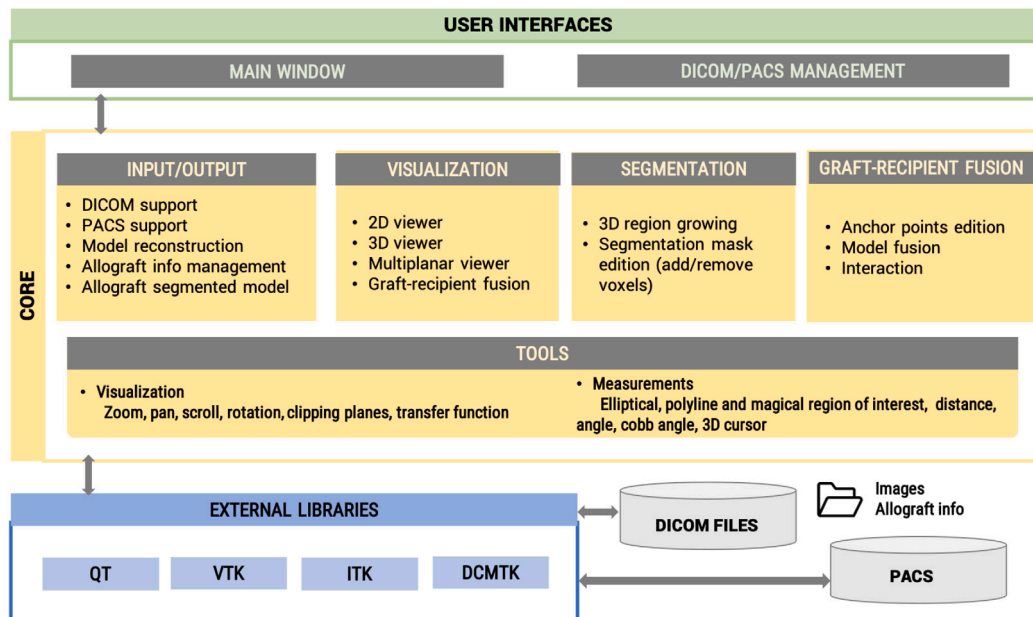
USER INTERFACES

MAIN WINDOW

DICOM/PACS MANAGEMENT

CORE

INPUT/OUTPUT

- DICOM support
- PACS support
- Model reconstruction
- Allograft info management
- Allograft segmented model

VISUALIZATION

- 2D viewer
- 3D viewer
- Multiplanar viewer
- Graft-recipient fusion

SEGMENTATION

- 3D region growing
- Segmentation mask edition (add/remove voxels)

GRAFT-RECIPIENT FUSION

- Anchor points edition
- Model fusion
- Interaction

TOOLS

- Visualization
Zoom, pan, scroll, rotation, clipping planes, transfer function

- Measurements
Elliptical, polyline and magical region of interest, distance, angle, cobb angle, 3D cursor

EXTERNAL LIBRARIES

QT

VTK

ITK

DCMTK

DICOM FILES

Images
Allograft info

PACS